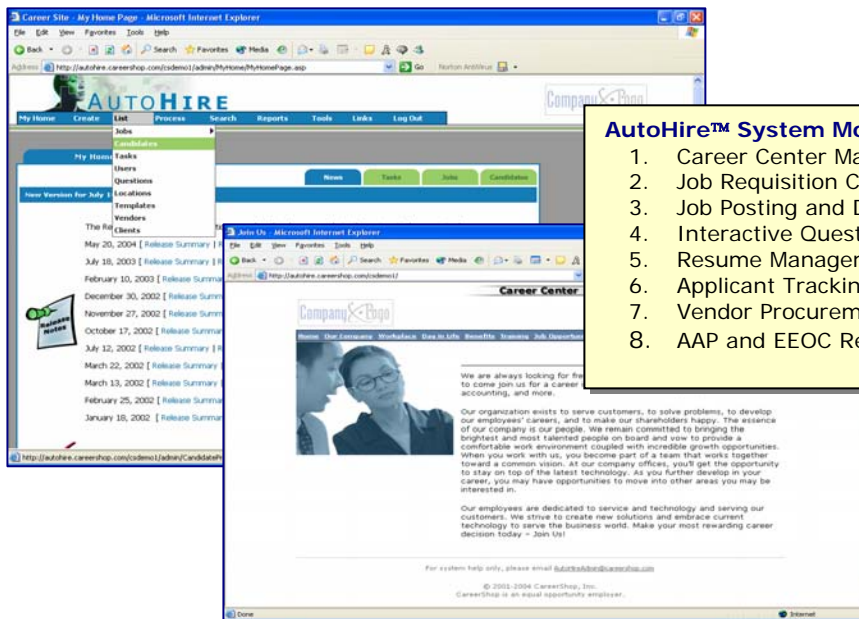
Career Site - My Home Page - Microsoft Internet Explorer

File Edit View Favorites Tools Help

Back Search Favorites Media

Address http://autohire.careershop.com/csdemo1/admin/MyHome/MyHomePage.asp Go Norton AntiVirus

AUTOHIRE

Company Logo

My Home Create List Process Search Reports Tools Links Log Out

Jobs
Candidates
Tasks
Users
Questions
Locations
Templates
Vendors
Clients

My Home

News Tasks Jobs Candidates

New Version for July 1

The Re

May 20, 2004 [ Release Summary | R
July 18, 2003 [ Release Summary | R
February 10, 2003 [ Release Summa
December 30, 2002 [ Release Summ
November 27, 2002 [ Release Summ
October 17, 2002 [ Release Summar
July 12, 2002 [ Release Summary | R
March 22, 2002 [ Release Summary
March 13, 2002 [ Release Summary
February 25, 2002 [ Release Summa
January 18, 2002 [ Release Summa

Release Notes

http://autohire.careershop.com/csdemo1/admin/CandidateP

Join Us - Microsoft Internet Explorer

File Edit View Favorites Tools Help

Back Search Favorites Media

Address http://autohire.careershop.com/csdemo1/

Career Center

Company Logo

Home Our Company Workplace Day in Life Benefits Training Job Opportun

We are always looking for fre to come join us for a career i accounting, and more.

Our organization exists to serve customers, to solve problems, to develop our employees' careers, and to make our shareholders happy. The essence of our company is our people. We remain committed to bringing the brightest and most talented people on board and vow to provide a comfortable work environment coupled with incredible growth opportunities. When you work with us, you become part of a team that works together toward a common vision. At our company offices, you'll get the opportunity to stay on top of the latest technology. As you further develop in your career, you may have opportunities to move into other areas you may be interested in.

Our employees are dedicated to service and technology and serving our customers. We strive to create new solutions and embrace current technology to serve the business world. Make your most rewarding career decision today - Join Us!

For system help only, please email AutoHireAdmin@careershop.com

© 2001-2004 CareerShop, Inc.
CareerShop is an equal opportunity employer.

Done Internet

AutoHire™ System Mo

1. Career Center Ma
2. Job Requisition C
3. Job Posting and D
4. Interactive Quest
5. Resume Manager
6. Applicant Trackin
7. Vendor Procurem
8. AAP and EEOC Re